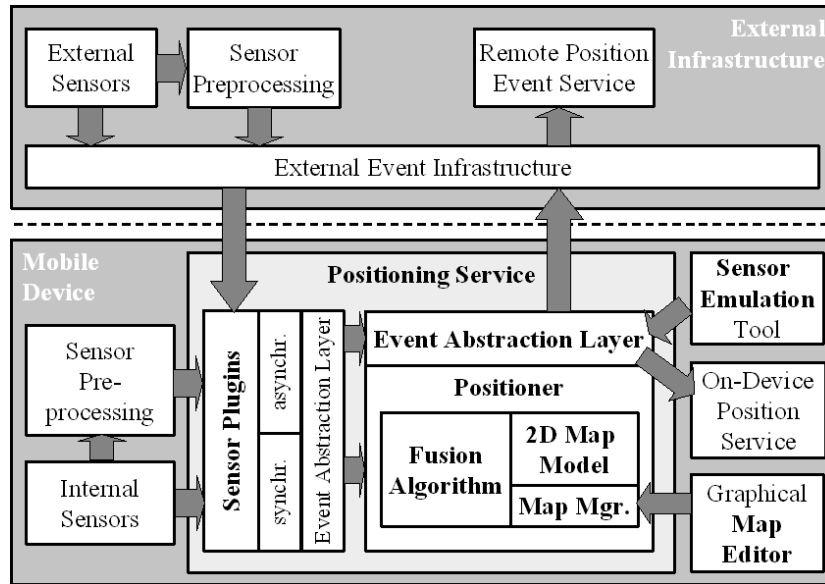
External Infrastructure

External Sensors

Sensor Preprocessing

Remote Position Event Service

External Event Infrastructure

Mobile Device

Positioning Service

Sensor Emulation Tool

Sensor Pre-processing

Sensor Plugins

asynchr.

synchr.

Event Abstraction Layer

Event Abstraction Layer

Positioner

On-Device Position Service

Fusion Algorithm

2D Map Model

Map Mgr.

Internal Sensors

Graphical Map Editor